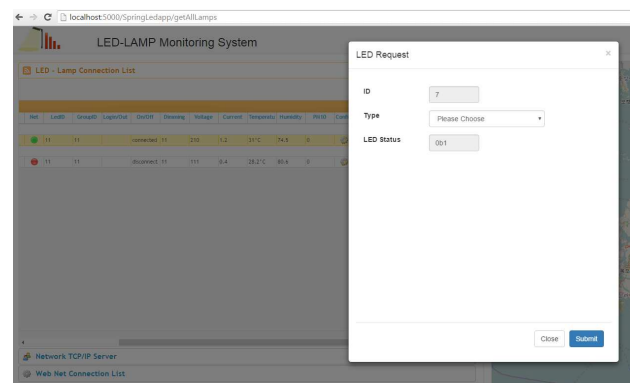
localhost:5000/SpringLedapp/getAllLamps

LED-LAMP Monitoring System

LED - Lamp Connection List

| Net | LedID | GroupID | LoginOut | On/Off | Dimming | Voltage | Current | Temperatu | Humidity | PM10 | Condi |
|---|---|---|---|---|---|---|---|---|---|---|---|
| | 11 | 11 | | connected | 11 | 233 | 1.2 | 31°C | 74.5 | 0 | |
| | 11 | 11 | | disconnect | 11 | 111 | 0.4 | 28.2°C | 80.4 | 0 | |

Network TCP/IP Server

Web Net Connection List

LED Request

×

ID

7

Type

Please Choose

LED Status

0b1

Close

Submit